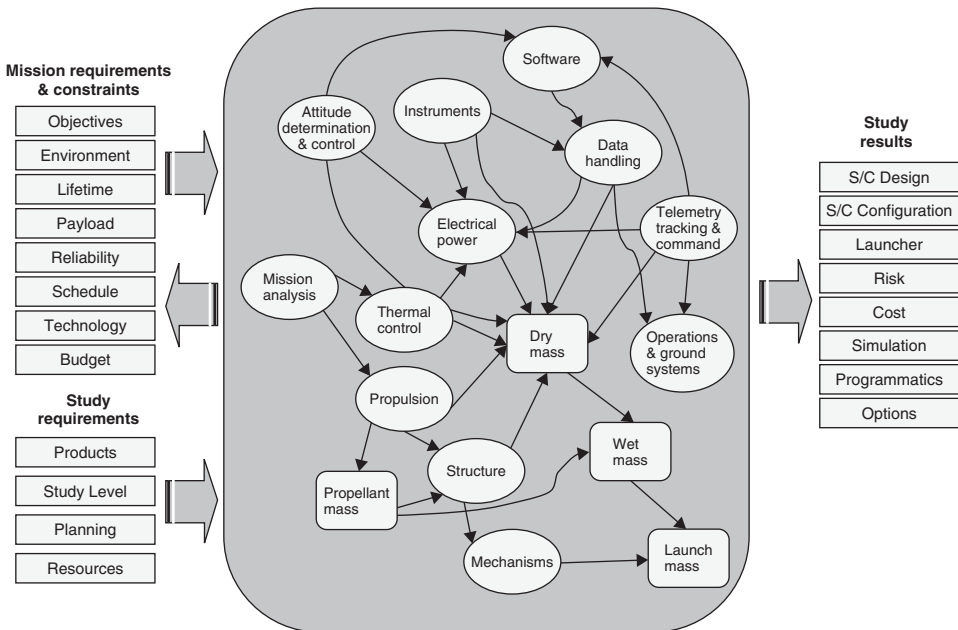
Mission requirements & constraints

Objectives

Environment

Lifetime

Payload

Reliability

Schedule

Technology

Budget

Study requirements

Products

Study Level

Planning

Resources

Software

Attitude determination & control

Instruments

Data handling

Electrical power

Telemetry tracking & command

Mission analysis

Thermal control

Dry mass

Operations & ground systems

Propulsion

Wet mass

Structure

Propellant mass

Mechanisms

Launch mass

Study results

S/C Design

S/C Configuration

Launcher

Risk

Cost

Simulation

Programmatics

Options